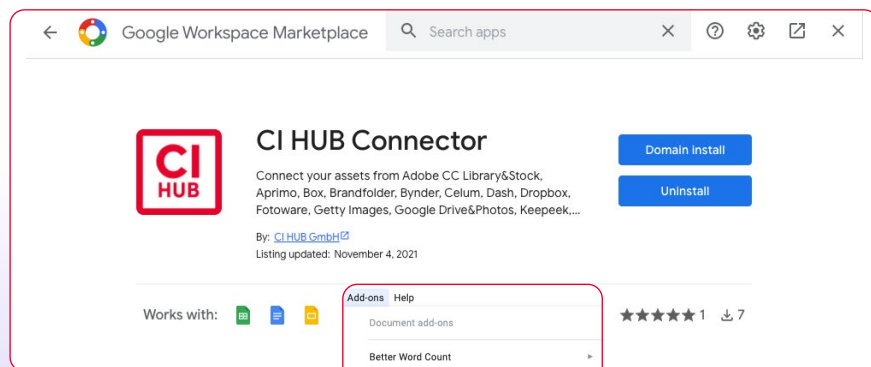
Google Workspace Marketplace

Search apps

CI HUB

CI HUB Connector

Connect your assets from Adobe CC Library&Stock, Aprimo, Box, Brandfolder, Bynder, Celum, Dash, Dropbox, Fotoware, Getty Images, Google Drive&Photos, Keepeek,...

By: CI HUB GmbH

Listing updated: November 4, 2021

Domain install

Uninstall

Works with:

Add-ons Help

Document add-ons

Better Word Count

1 7